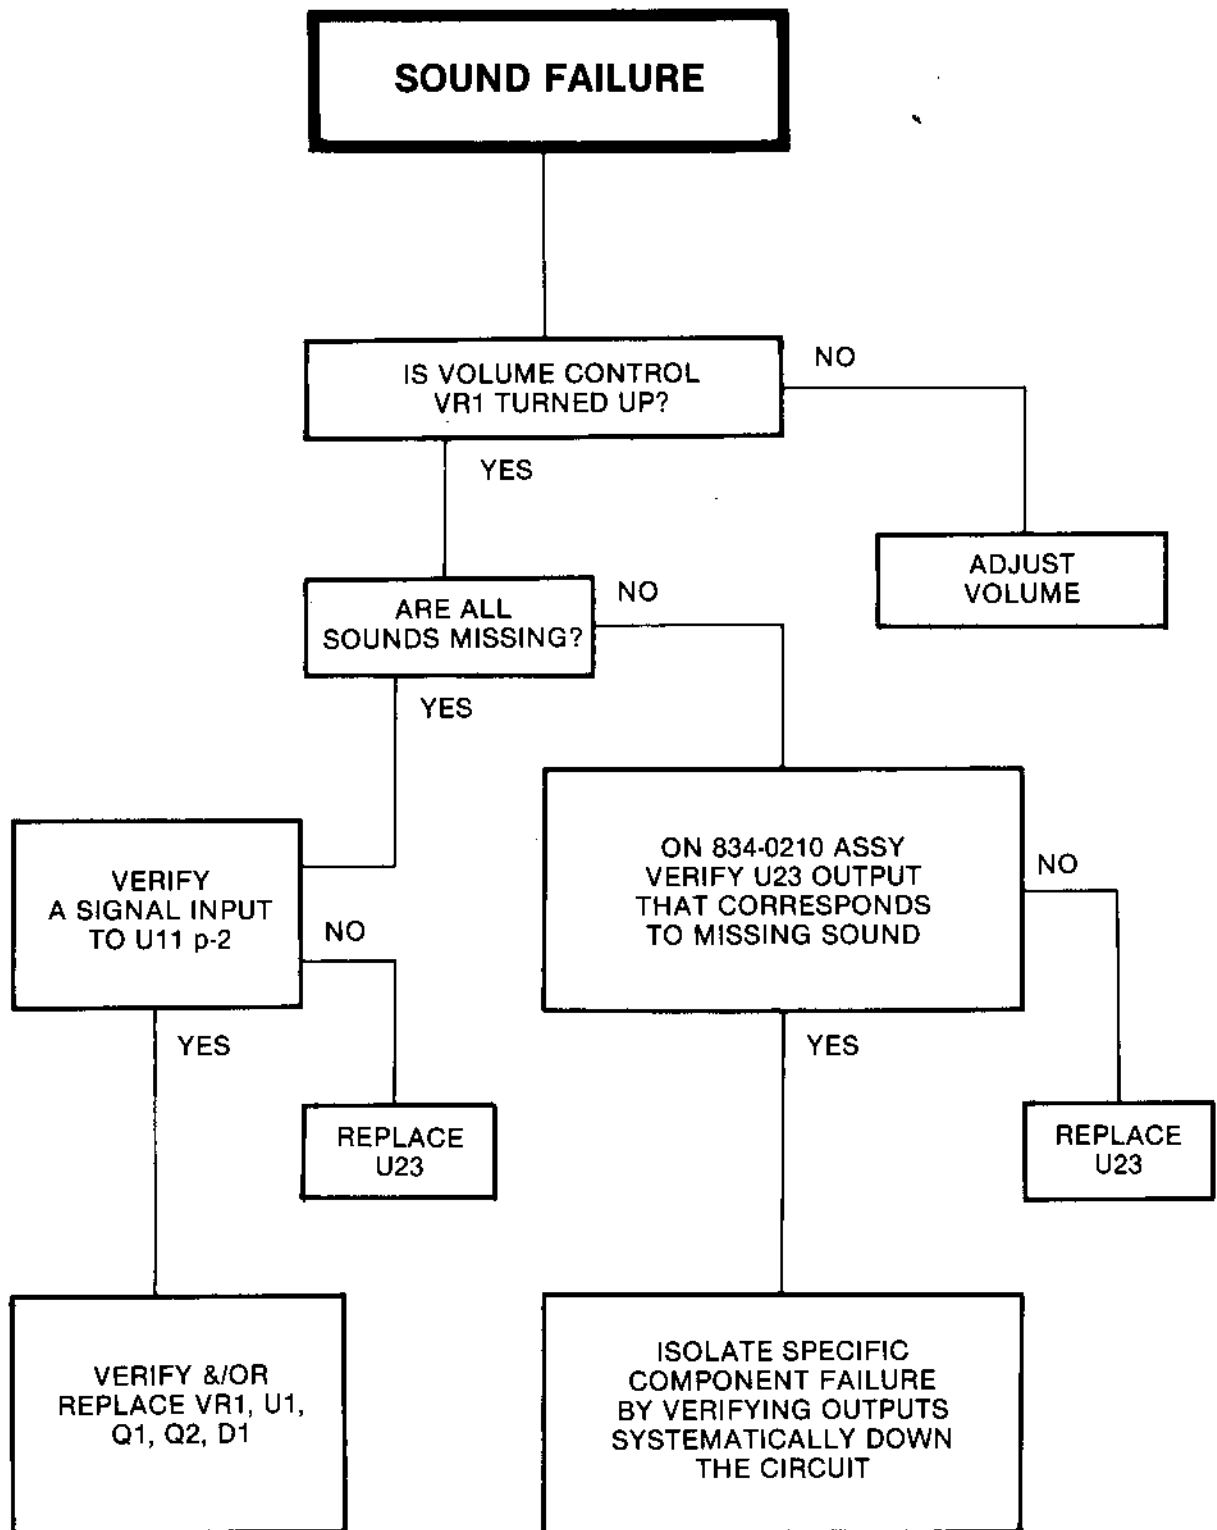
SOUND FAILURE

IS VOLUME CONTROL VR1 TURNED UP?

NO

ADJUST VOLUME

YES

ARE ALL SOUNDS MISSING?

NO

ON 834-0210 ASSY VERIFY U23 OUTPUT THAT CORRESPONDS TO MISSING SOUND

NO

REPLACE U23

YES

ISOLATE SPECIFIC COMPONENT FAILURE BY VERIFYING OUTPUTS SYSTEMATICALLY DOWN THE CIRCUIT

YES

VERIFY A SIGNAL INPUT TO U11 p-2

NO

REPLACE U23

YES

VERIFY &/OR REPLACE VR1, U1, Q1, Q2, D1